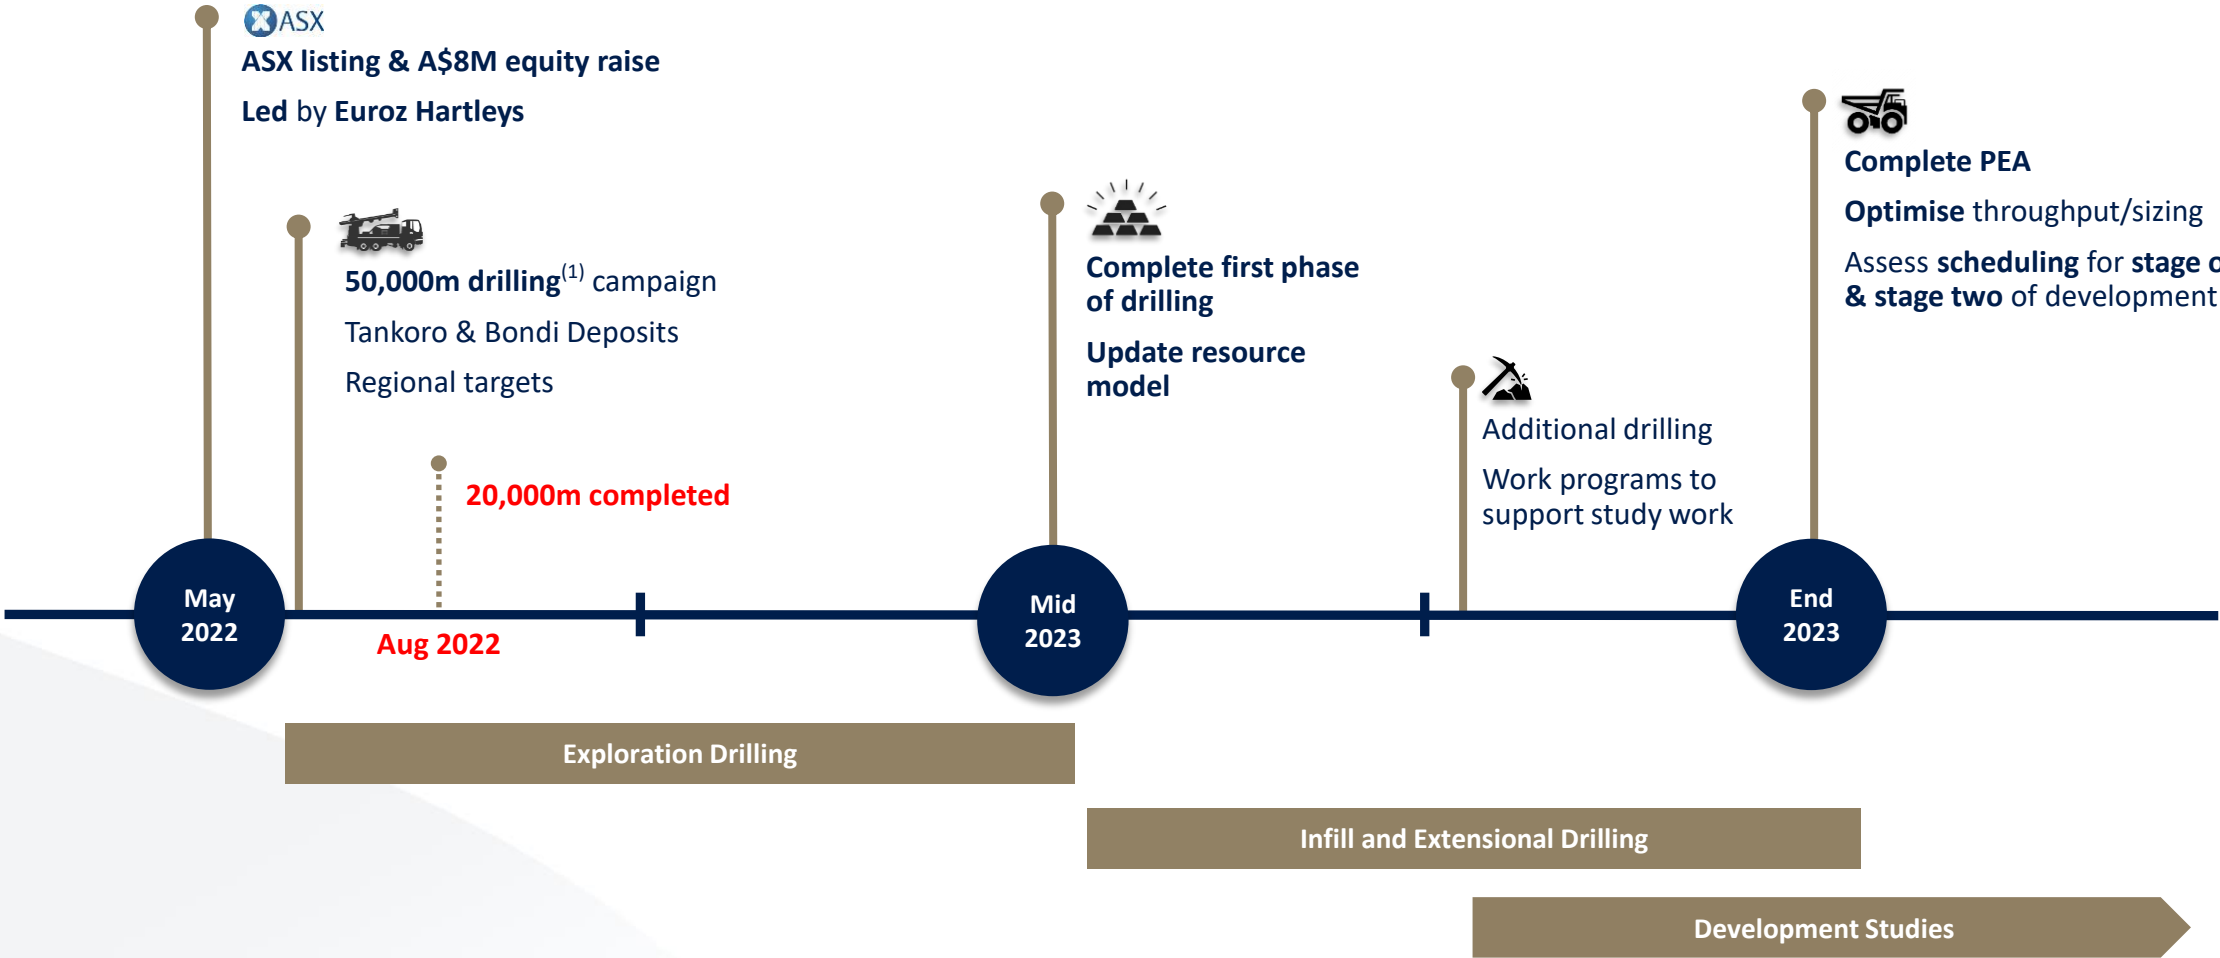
ASX

ASX listing & A$8M equity raise

Led by Euroz Hartleys

50,000m drilling$^{(1)}$ campaign

Tankoro & Bondi Deposits

Regional targets

20,000m completed

Complete first phase of drilling

Update resource model

Additional drilling

Work programs to support study work

Complete PEA

Optimise throughput/sizing

Assess scheduling for stage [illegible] & stage two of development

May 2022

Aug 2022

Mid 2023

End 2023

Exploration Drilling

Infill and Extensional Drilling

Development Studies